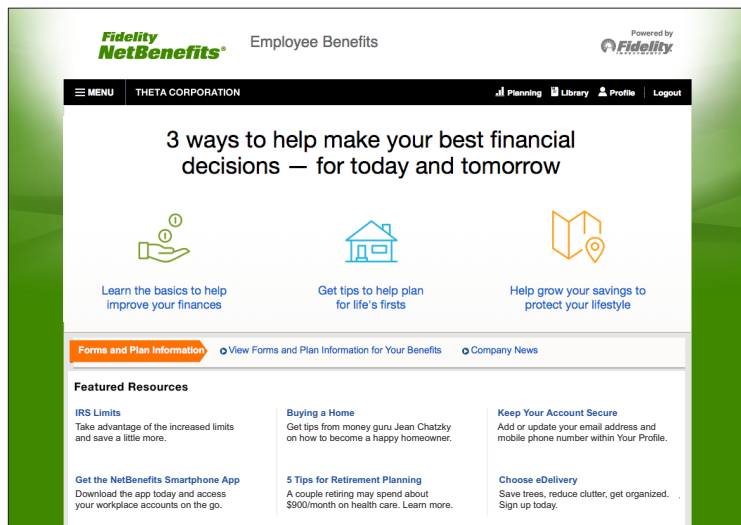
Fidelity NetBenefits®

Employee Benefits

Powered by Fidelity INVESTMENTS

MENU THETA CORPORATION

Planning Library Profile Logout

3 ways to help make your best financial decisions — for today and tomorrow

Learn the basics to help improve your finances

Get tips to help plan for life's firsts

Help grow your savings to protect your lifestyle

Forms and Plan Information

View Forms and Plan Information for Your Benefits

Company News

Featured Resources

IRS Limits
Take advantage of the increased limits and save a little more.

Buying a Home
Get tips from money guru Jean Chatzky on how to become a happy homeowner.

Keep Your Account Secure
Add or update your email address and mobile phone number within Your Profile.

Get the NetBenefits Smartphone App
Download the app today and access your workplace accounts on the go.

5 Tips for Retirement Planning
A couple retiring may spend about $900/month on health care. Learn more.

Choose eDelivery
Save trees, reduce clutter, get organized. Sign up today.